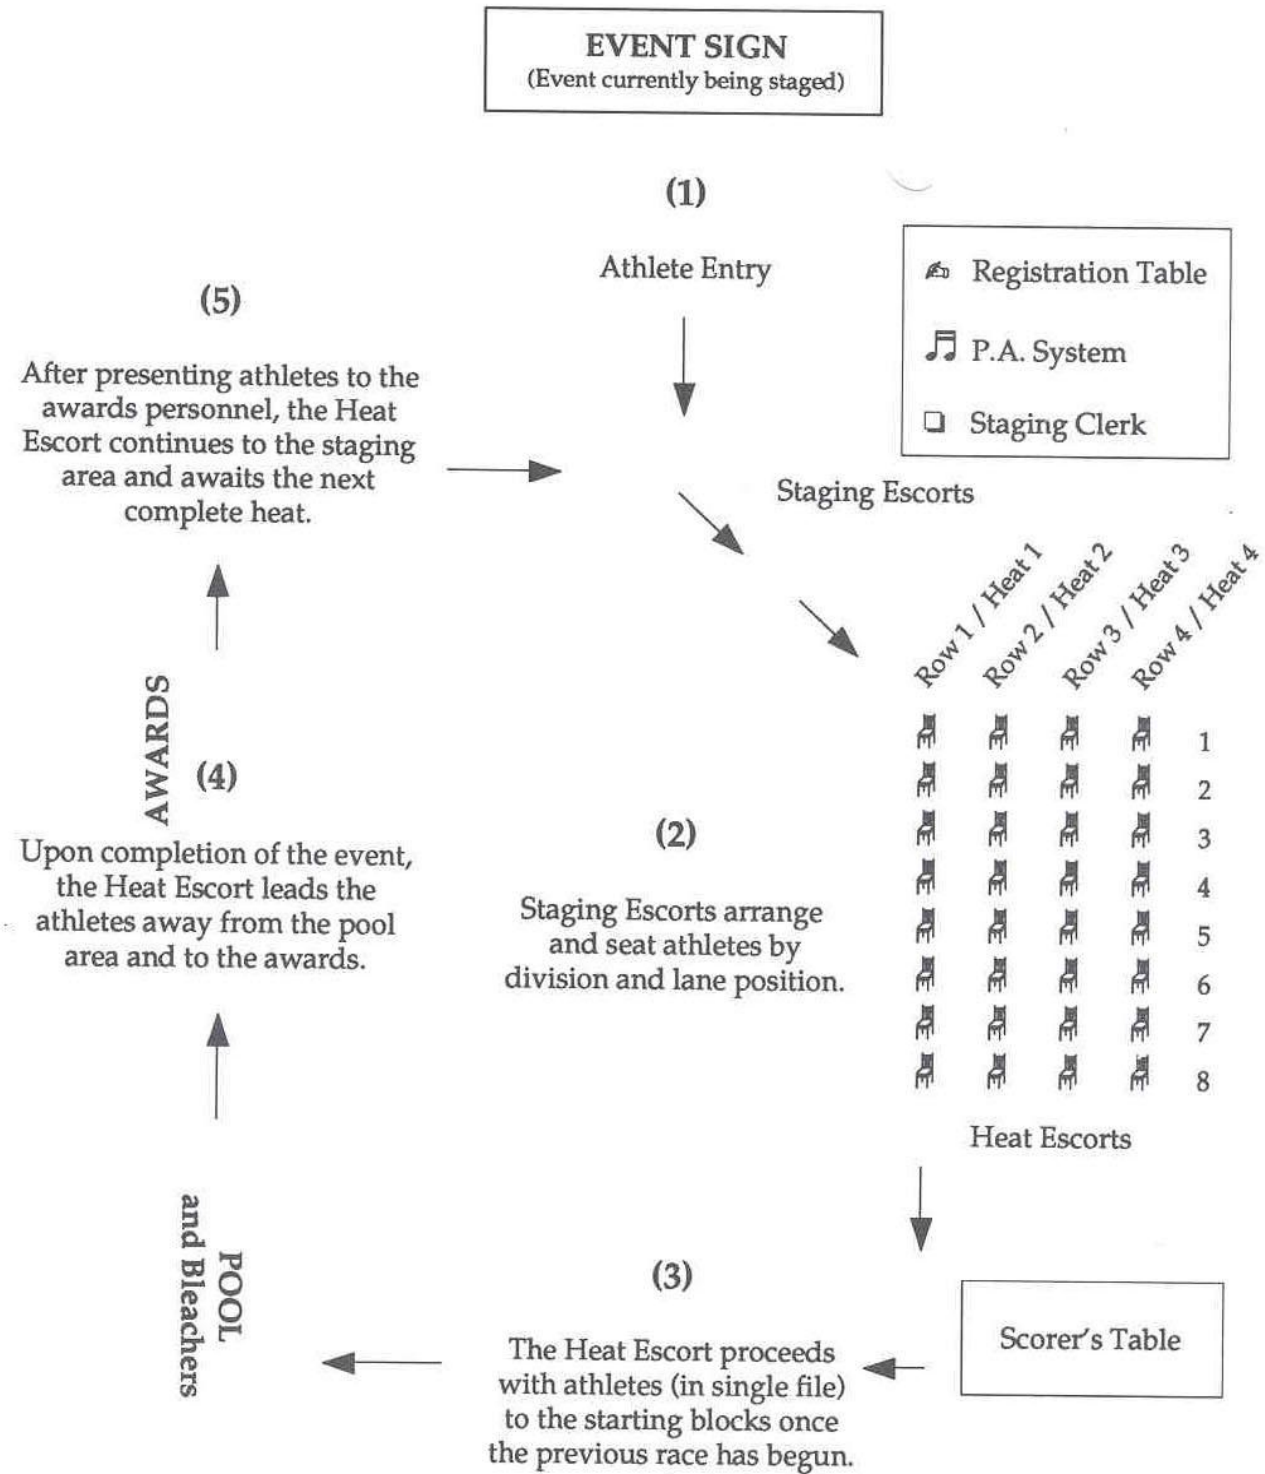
EVENT SIGN
(Event currently being staged)

(1)

Athlete Entry

Registration Table

P.A. System

Staging Clerk

(5)

After presenting athletes to the awards personnel, the Heat Escort continues to the staging area and awaits the next complete heat.

Staging Escorts

Row 1 / Heat 1
Row 2 / Heat 2
Row 3 / Heat 3
Row 4 / Heat 4

1
2
3
4
5
6
7
8

AWARDS

(4)

Upon completion of the event, the Heat Escort leads the athletes away from the pool area and to the awards.

(2)

Staging Escorts arrange and seat athletes by division and lane position.

Heat Escorts

POOL
and Bleachers

(3)

The Heat Escort proceeds with athletes (in single file) to the starting blocks once the previous race has begun.

Scorer's Table